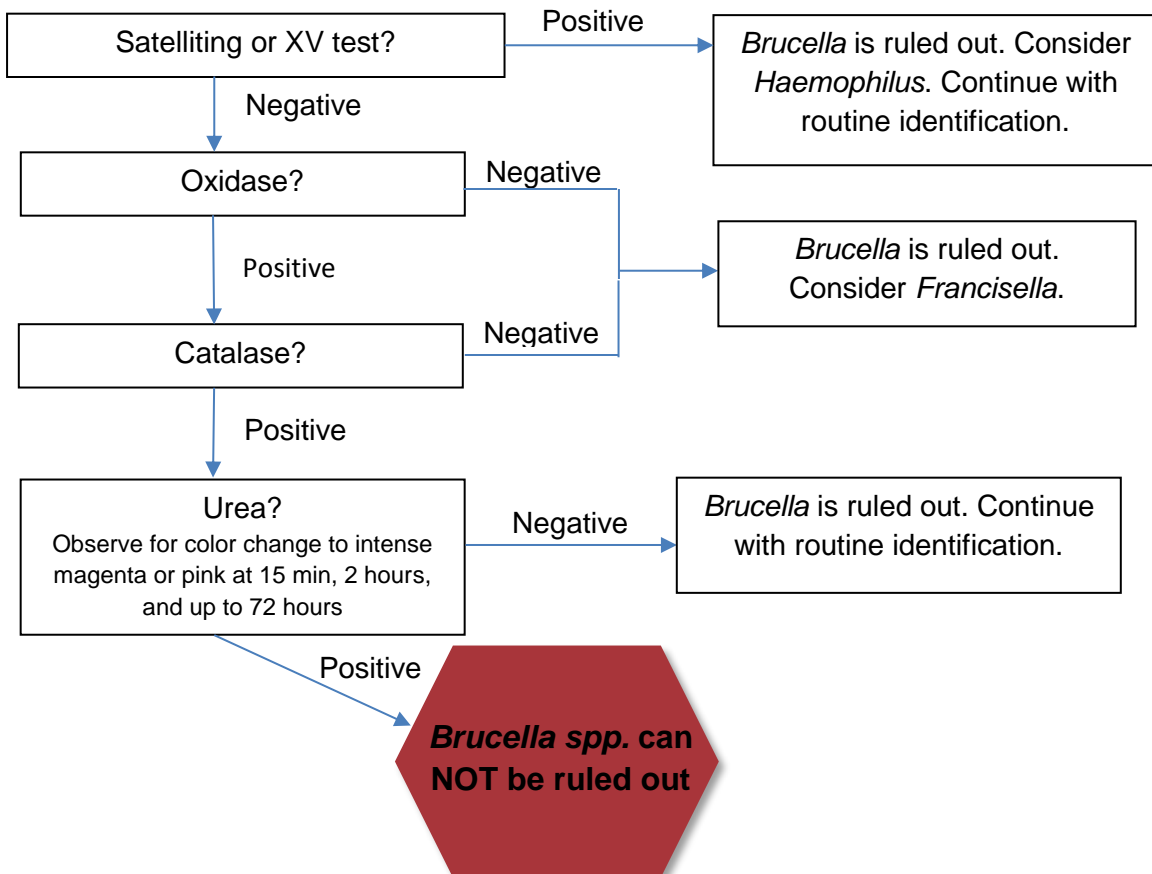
Satelliting or XV test?

Positive

Brucella is ruled out. Consider Haemophilus. Continue with routine identification.

Negative

Oxidase?

Negative

Positive

Brucella is ruled out. Consider Francisella.

Catalase?

Negative

Positive

Urea?
Observe for color change to intense magenta or pink at 15 min, 2 hours, and up to 72 hours

Negative

Brucella is ruled out. Continue with routine identification.

Positive

Brucella spp. can NOT be ruled out